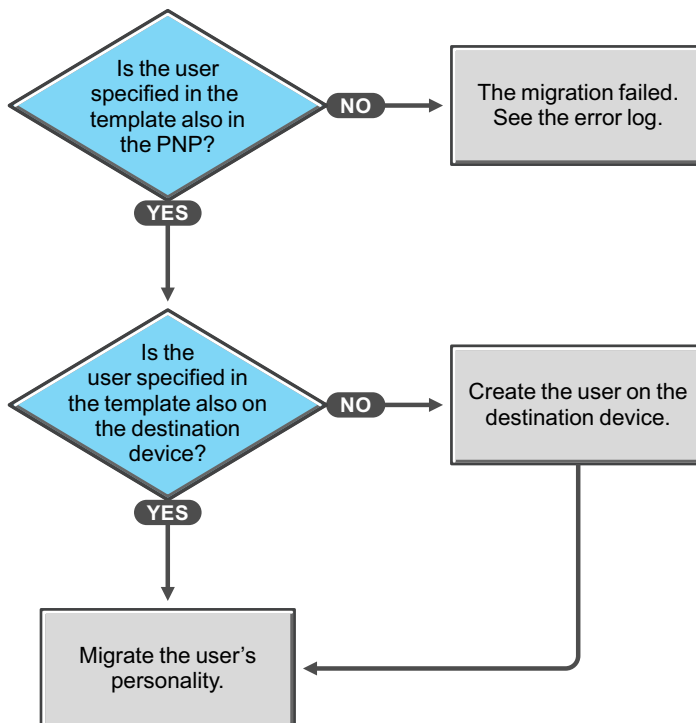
Is the user specified in the template also in the PNP?

NO

The migration failed. See the error log.

YES

Is the user specified in the template also on the destination device?

NO

Create the user on the destination device.

YES

Migrate the user’s personality.